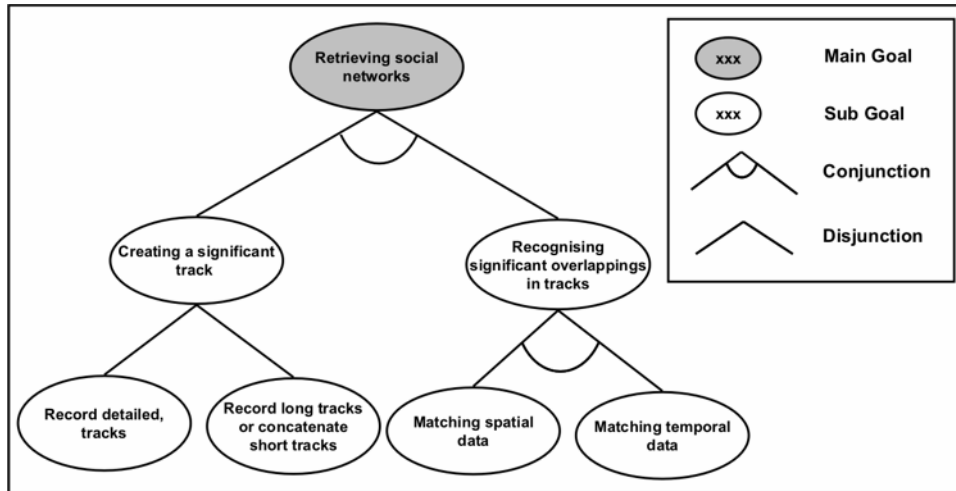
Retrieving social networks

Creating a significant track

Recognising significant overlappings in tracks

Record detailed, tracks

Record long tracks or concatenate short tracks

Matching spatial data

Matching temporal data

xxx Main Goal

xxx Sub Goal

Conjunction

Disjunction